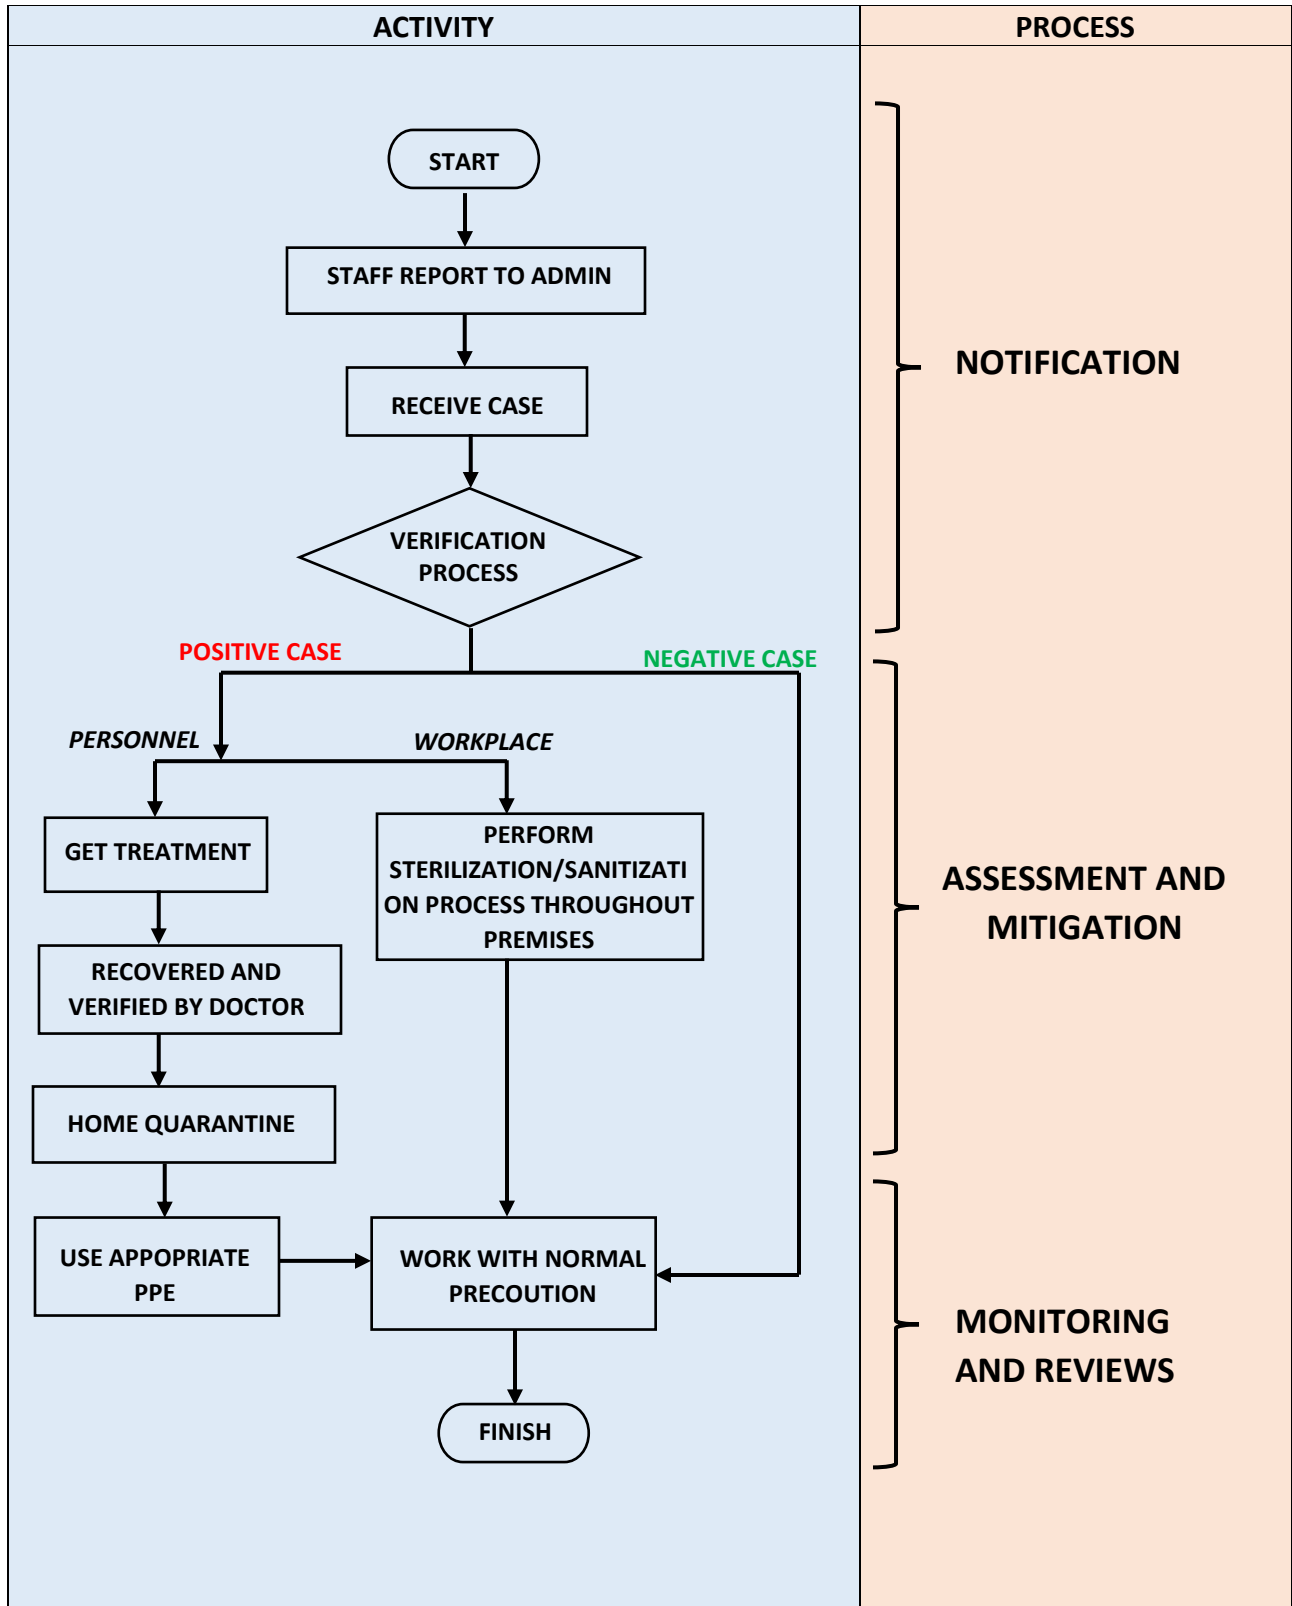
| ACTIVITY | PROCESS |
|---|---|

START

STAFF REPORT TO ADMIN

RECEIVE CASE

VERIFICATION PROCESS

POSITIVE CASE

NEGATIVE CASE

PERSONNEL

WORKPLACE

GET TREATMENT

PERFORM STERILIZATION/SANITIZATI ON PROCESS THROUGHOUT PREMISES

RECOVERED AND VERIFIED BY DOCTOR

HOME QUARANTINE

USE APPOPRIATE PPE

WORK WITH NORMAL PRECOUTION

FINISH

NOTIFICATION

ASSESSMENT AND MITIGATION

MONITORING AND REVIEWS